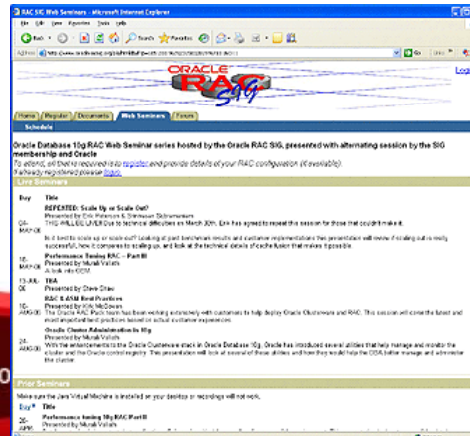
RAC SIG Web Seminars - Microsoft Internet Explorer

File Edit View Favorites Tools Help

Back Search Favorites

Address http://www.oracleracsig.org/pls/htmldb/f?p=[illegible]

ORACLE RAC SIG

Logi

Home Register Documents Web Seminars Forum

Schedule

Oracle Database 10g RAC Web Seminar series hosted by the Oracle RAC SIG, presented with alternating session by the SIG membership and Oracle

To attend, all that is required is to register and provide details of your RAC configuration (if available). If already registered please login.

Live Seminars

| Day | Title |
|---|---|
| 04-MAY-06 | REPEATED: Scale Up or Scale Out? Presented by Erik Peterson & Srinivasan Subramaniam. THIS WEEK IS A REPEAT due to technical difficulties on March 30th. Erik has agreed to repeat this session for those that couldn't make it. Is it best to scale up or scale out? Looking at past benchmark results and customer implementations this presentation will review if scaling out is really successful, how it compares to scaling up, and look at the technical details of cache fusion that makes it possible. |
| 18-MAY-06 | Performance Tuning RAC - Part III Presented by Murali Vallath A look into OEM |
| 13-JUL-06 | TBA Presented by Steve Shaw |
| 10-AUG-06 | RAC & ASM Best Practices Presented by Kirk McGowan The Oracle RAC Pack team has been working extensively with customers to help deploy Oracle Clusterware and RAC. This session will cover the latest and most important best practices based on actual customer experiences. |
| 24-AUG-06 | Oracle Cluster Administration in 10g Presented by Murali Vallath With the enhancements to the Oracle Clusterware stack in Oracle Database 10g, Oracle has introduced several utilities that help manage and monitor the cluster and the Oracle control registry. This presentation will look at several of these utilities and how they would help the DBA better manage and administer the cluster |

Prior Seminars

Make sure the Java Virtual Machine is installed on your desktop or recordings will not work.

| Day | Title |
|---|---|
| 20-APR- | Performance tuning 10g RAC Part II Presented by Murali Vallath |